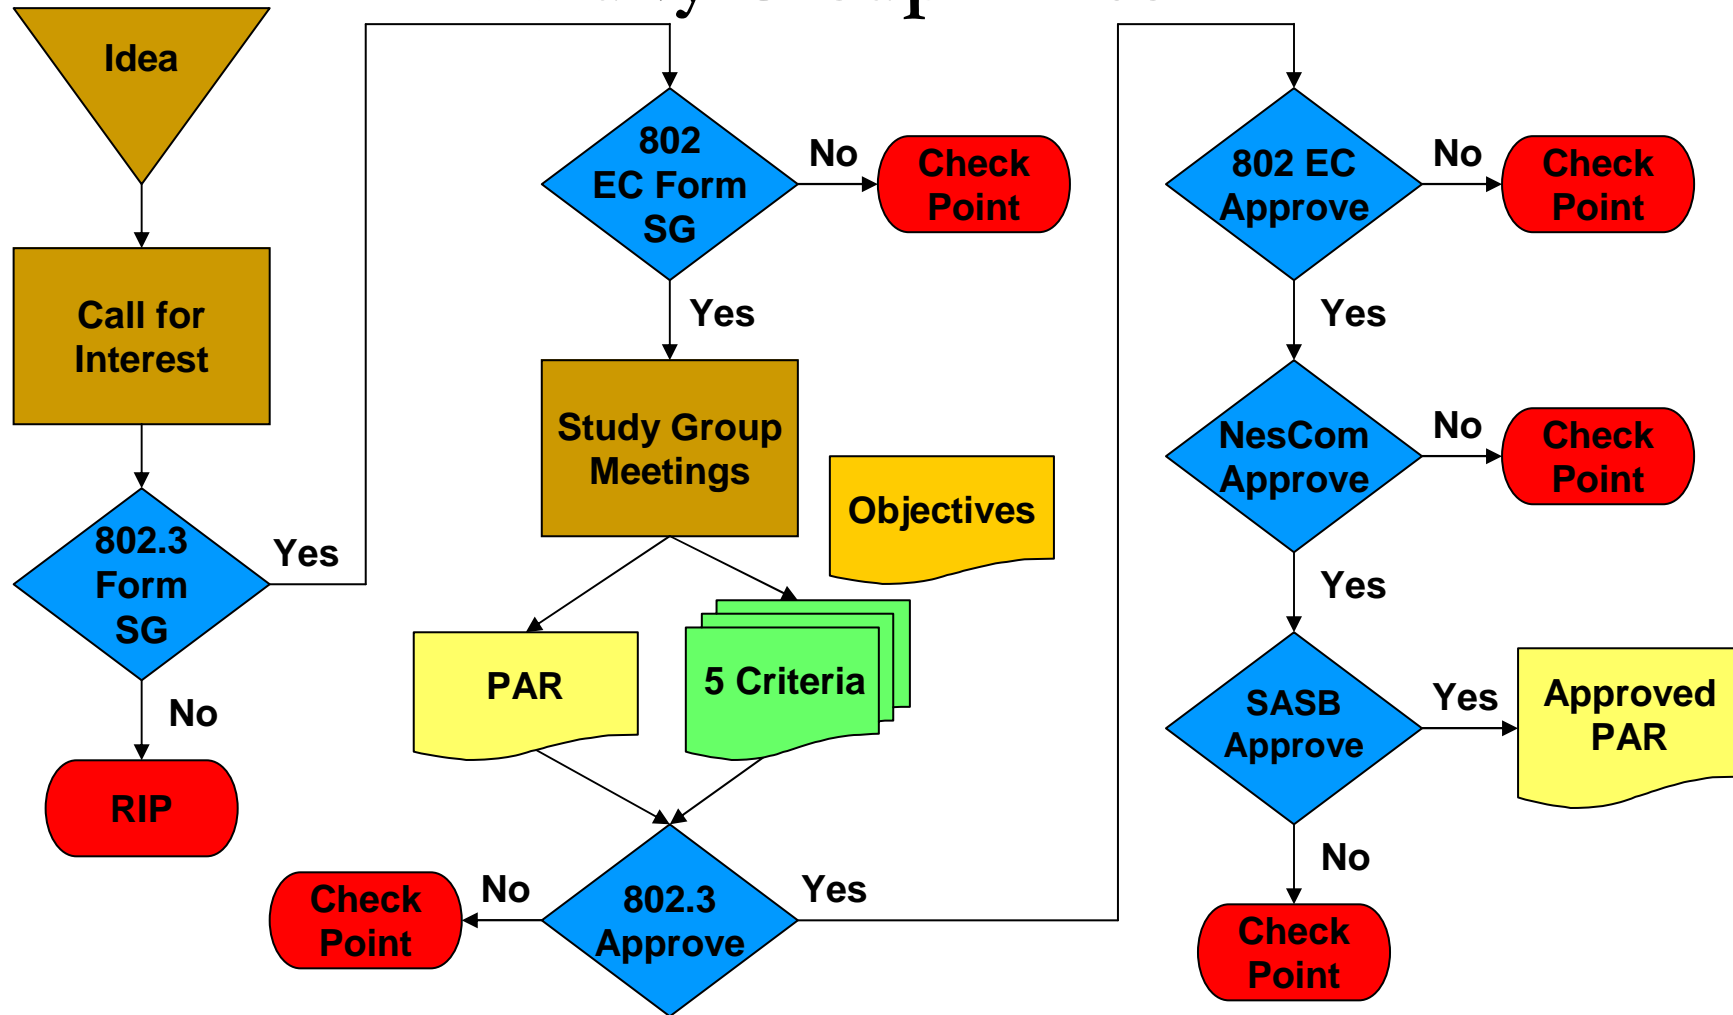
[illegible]

Idea

Call for Interest

802.3 Form SG

Yes

No

RIP

802 EC Form SG

No

Check Point

Yes

Study Group Meetings

Objectives

PAR

5 Criteria

Check Point

No

802.3 Approve

Yes

802 EC Approve

No

Check Point

Yes

NesCom Approve

No

Check Point

Yes

SASB Approve

Yes

Approved PAR

No

Check Point